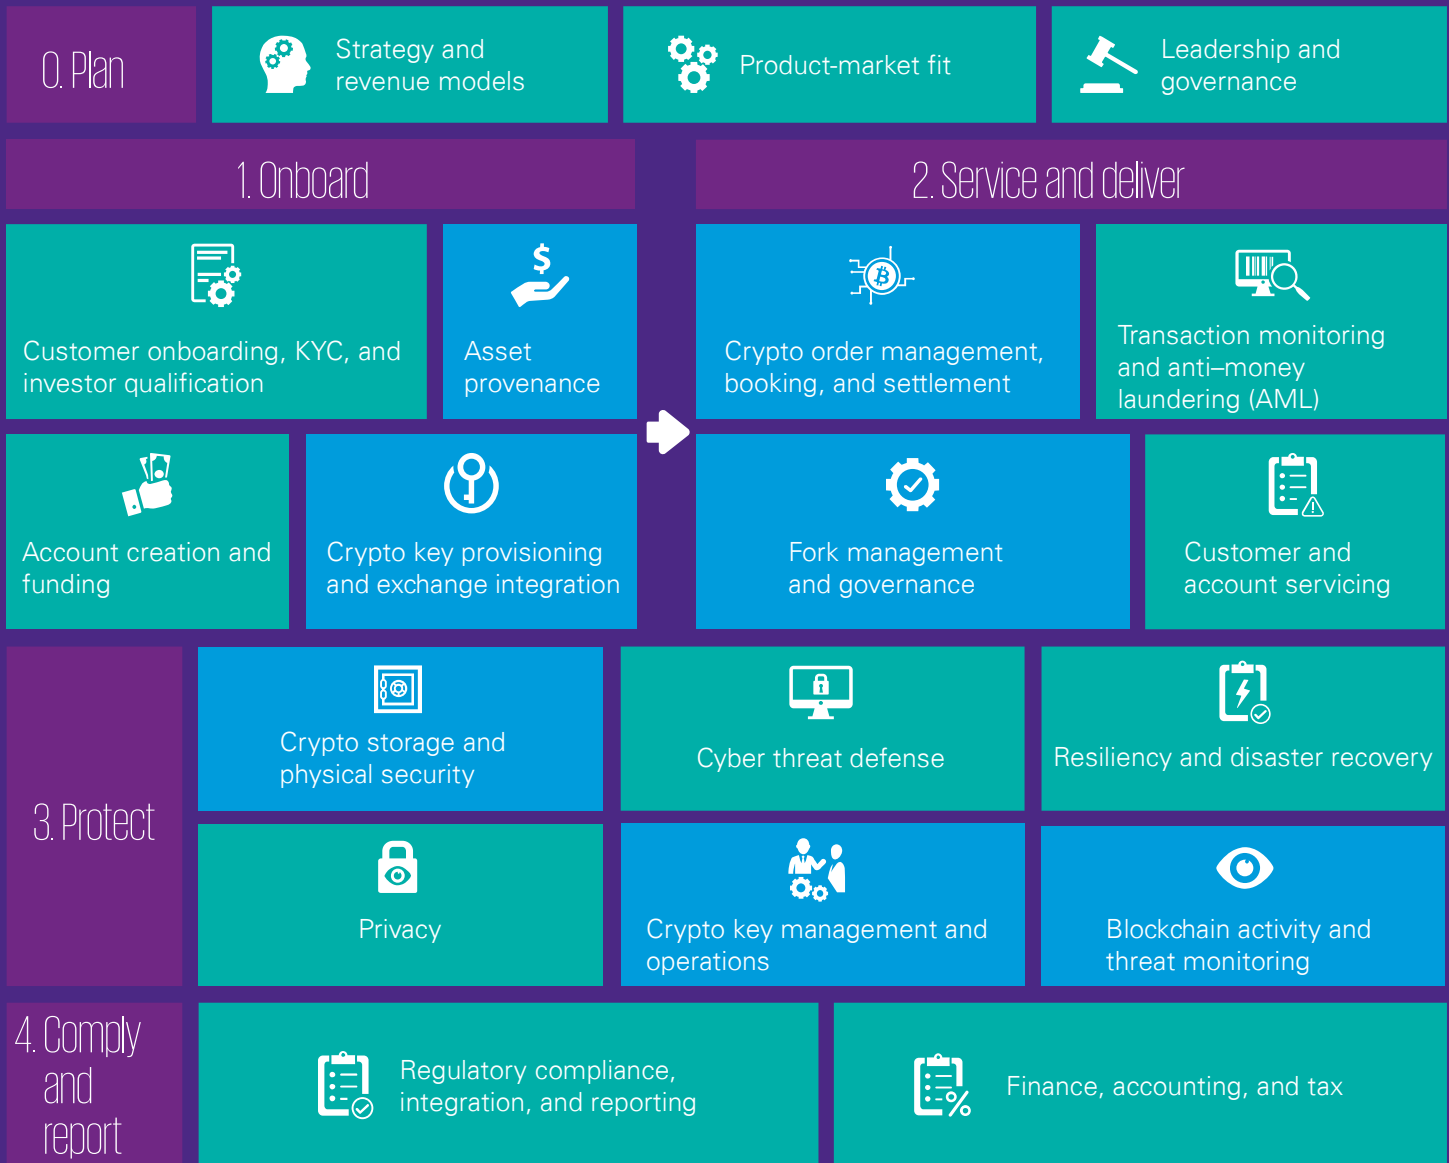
0. Plan

Strategy and revenue models

Product-market fit

Leadership and governance

1. Onboard

2. Service and deliver

Customer onboarding, KYC, and investor qualification

Asset provenance

Crypto order management, booking, and settlement

Transaction monitoring and anti–money laundering (AML)

Account creation and funding

Crypto key provisioning and exchange integration

Fork management and governance

Customer and account servicing

3. Protect

Crypto storage and physical security

Cyber threat defense

Resiliency and disaster recovery

Privacy

Crypto key management and operations

Blockchain activity and threat monitoring

4. Comply and report

Regulatory compliance, integration, and reporting

Finance, accounting, and tax